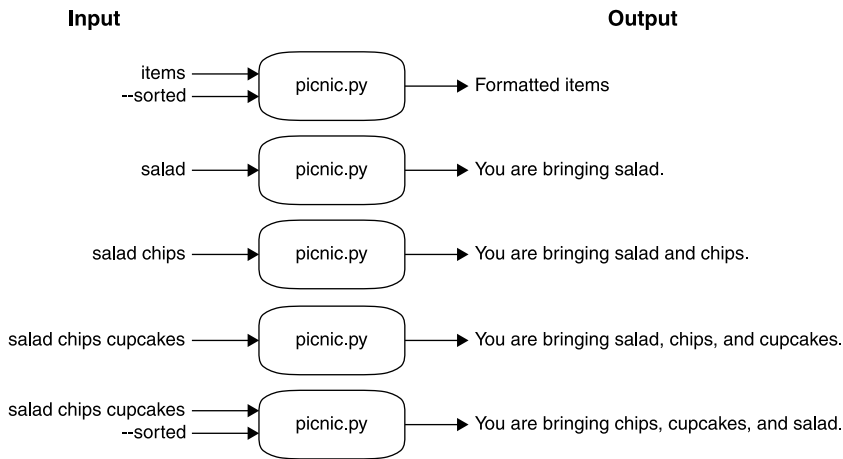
Input

Output

items
--sorted
picnic.py
Formatted items

salad
picnic.py
You are bringing salad.

salad chips
picnic.py
You are bringing salad and chips.

salad chips cupcakes
picnic.py
You are bringing salad, chips, and cupcakes.

salad chips cupcakes
--sorted
picnic.py
You are bringing chips, cupcakes, and salad.